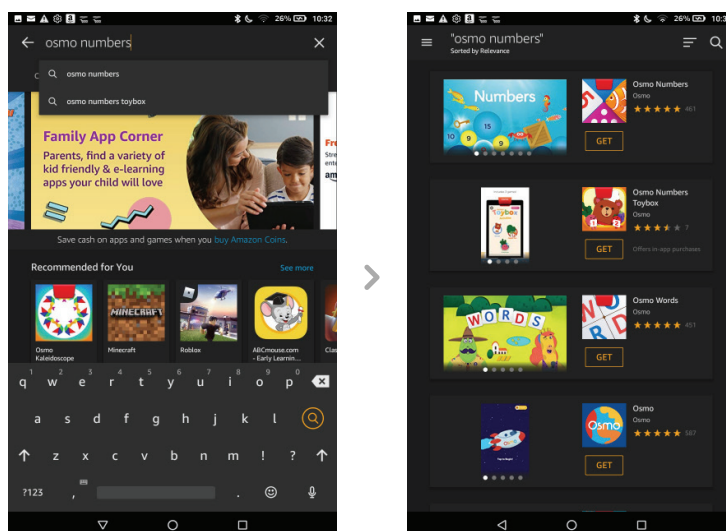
26% 10:32

osmo numbers

osmo numbers

osmo numbers toybox

Family App Corner

Parents, find a variety of kid friendly & e-learning apps your child will love

Fre
Stre
inte
ama

Save cash on apps and games when you buy Amazon Coins.

Recommended for You

See more

Osmo Kaleidoscope

Minecraft

MINECRAFT

Roblox

ABCmouse.com - Early Learnin...

Clas

1 q 2 w 3 e 4 r 5 t 6 y 7 u 8 i 9 o 0 p

a s d f g h j k l

z x c v b n m ! ?

?123 , .

26% 10:32

"osmo numbers"

Sorted by Relevance

Numbers

Osmo Numbers

Osmo

461

GET

Osmo Numbers Toybox

Osmo

7

GET

Offers in-app purchases

WORDS

Osmo Words

Osmo

451

GET

Osmo

Osmo

Osmo

587

GET